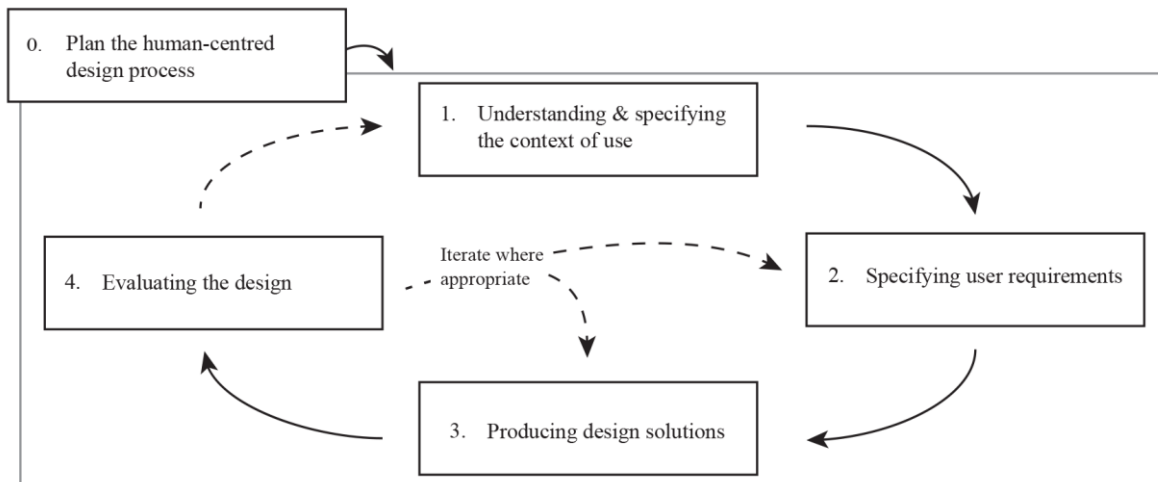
0. Plan the human-centred design process

1. Understanding & specifying the context of use

4. Evaluating the design

Iterate where appropriate

2. Specifying user requirements

3. Producing design solutions